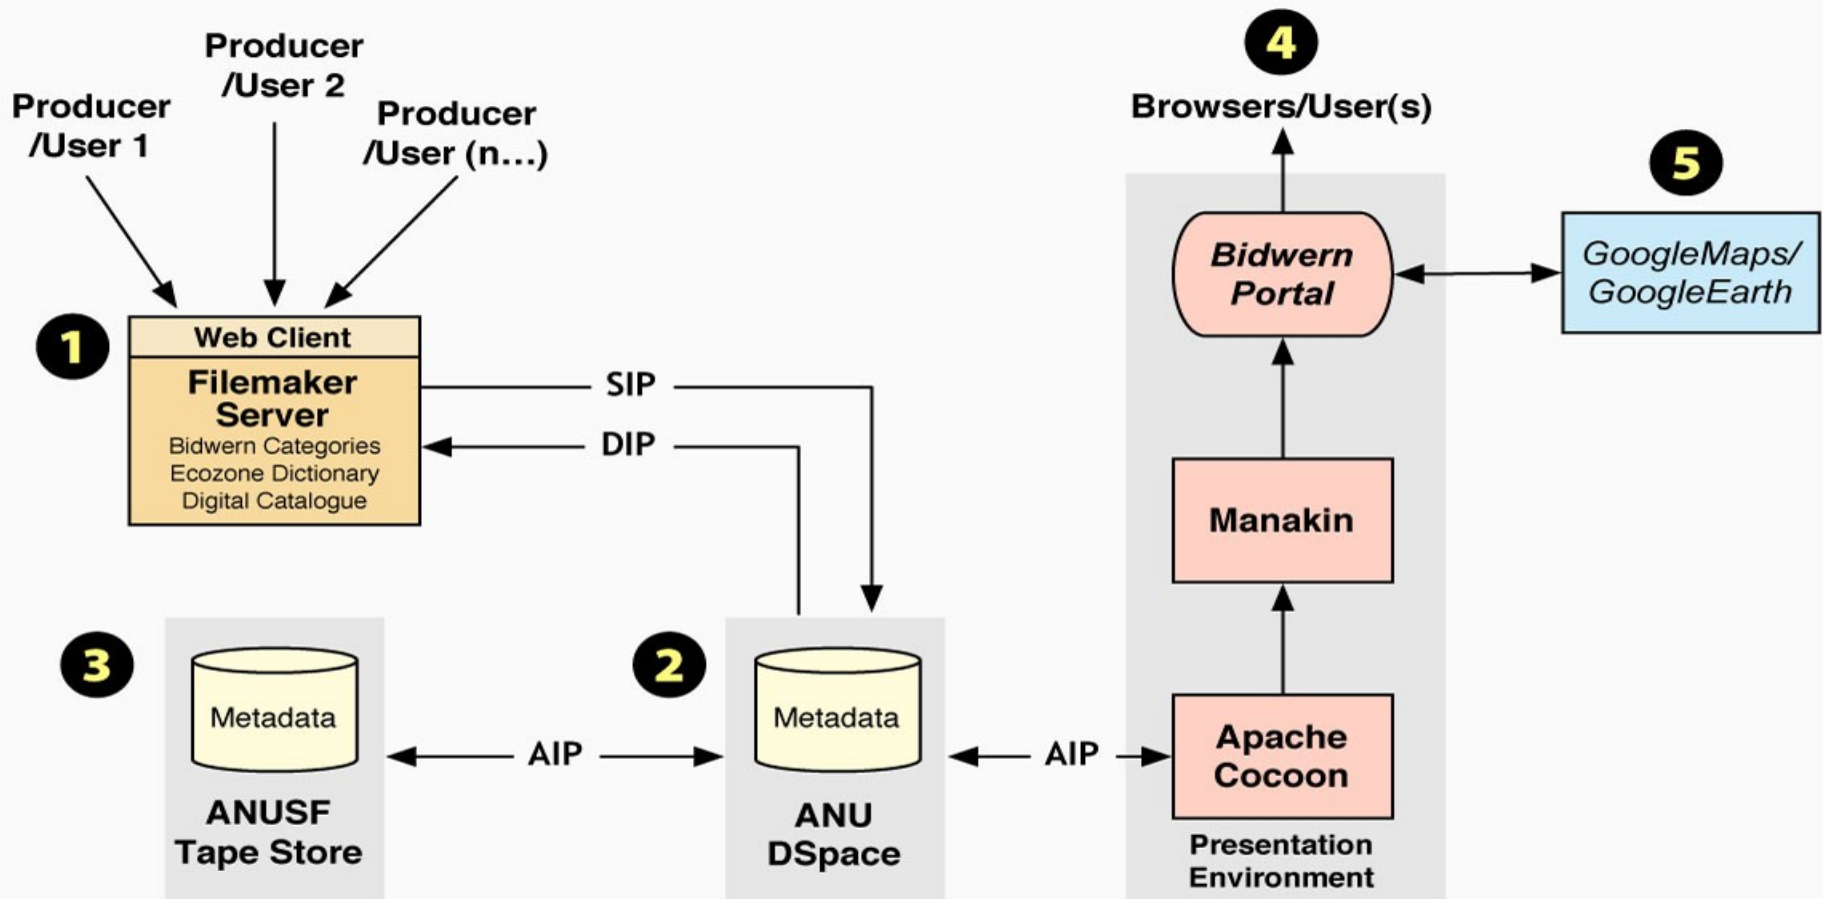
Producer /User 1

Producer /User 2

Producer /User (n...)

4

Browsers/User(s)

5

1

Web Client

Filemaker Server

Bidwern Categories
Ecozone Dictionary
Digital Catalogue

SIP

DIP

Bidwern Portal

GoogleMaps/ GoogleEarth

Manakin

3

Metadata

ANUSF Tape Store

AIP

2

Metadata

ANU DSpace

AIP

Apache Cocoon

Presentation Environment